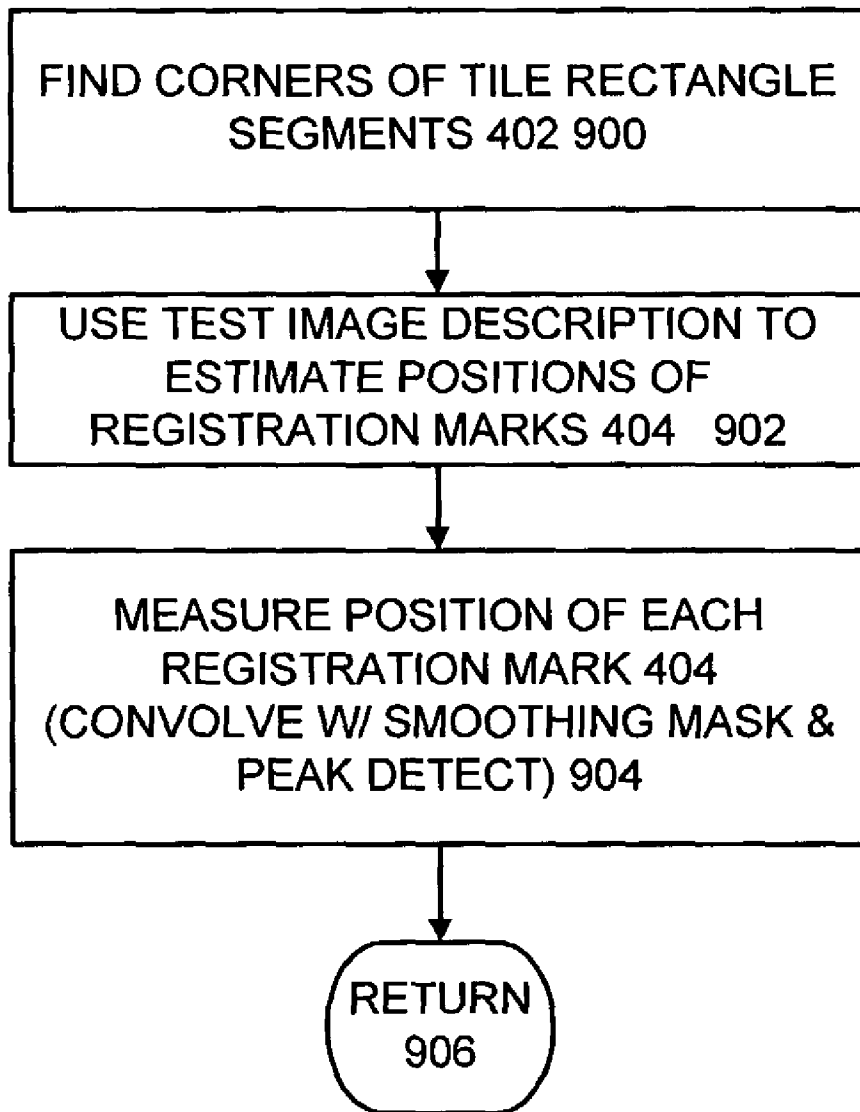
FIND CORNERS OF TILE RECTANGLE SEGMENTS 402 900

USE TEST IMAGE DESCRIPTION TO ESTIMATE POSITIONS OF REGISTRATION MARKS 404 902

MEASURE POSITION OF EACH REGISTRATION MARK 404 (CONVOLVE W/ SMOOTHING MASK & PEAK DETECT) 904

RETURN 906